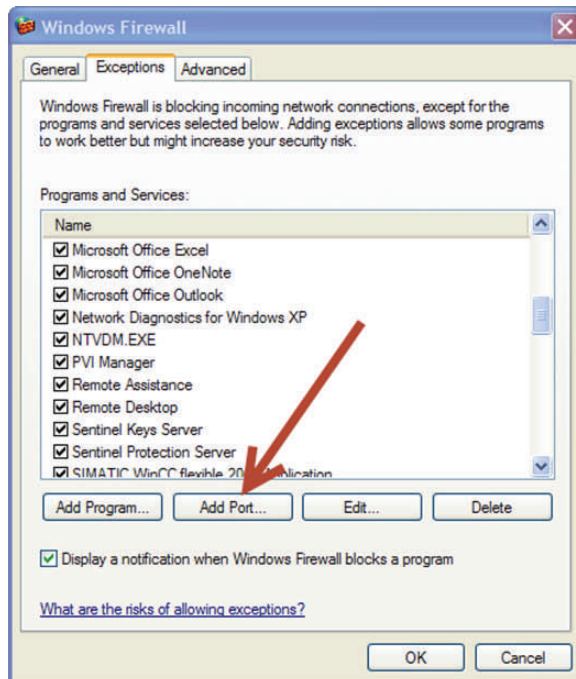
Windows Firewall

General | Exceptions | Advanced

Windows Firewall is blocking incoming network connections, except for the programs and services selected below. Adding exceptions allows some programs to work better but might increase your security risk.

Programs and Services:

| Name |
|---|
| ☑ Microsoft Office Excel |
| ☑ Microsoft Office OneNote |
| ☑ Microsoft Office Outlook |
| ☑ Network Diagnostics for Windows XP |
| ☑ NTVDM.EXE |
| ☑ PVI Manager |
| ☑ Remote Assistance |
| ☑ Remote Desktop |
| ☑ Sentinel Keys Server |
| ☑ Sentinel Protection Server |
| ☑ SIMATIC WinCC flexible 20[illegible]plication |

Add Program... | Add Port... | Edit... | Delete

☑ Display a notification when Windows Firewall blocks a program

What are the risks of allowing exceptions?

OK | Cancel